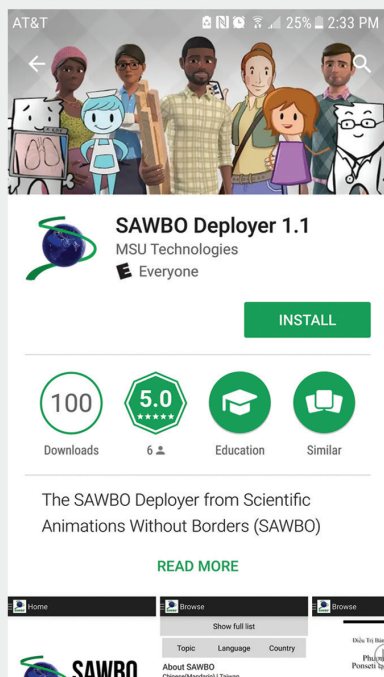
AT&T 25% 2:33 PM

SAWBO Deployer 1.1
MSU Technologies
E Everyone

INSTALL

100
Downloads

5.0
★★★★★
6

Education

Similar

The SAWBO Deployer from Scientific Animations Without Borders (SAWBO)

READ MORE

Home

SAWBO

Browse

Show full list

Topic Language Country

About SAWBO
Chinese(Mandarin) | Taiwan

Browse

Điều Trị Bàn
Phư
Ponseti